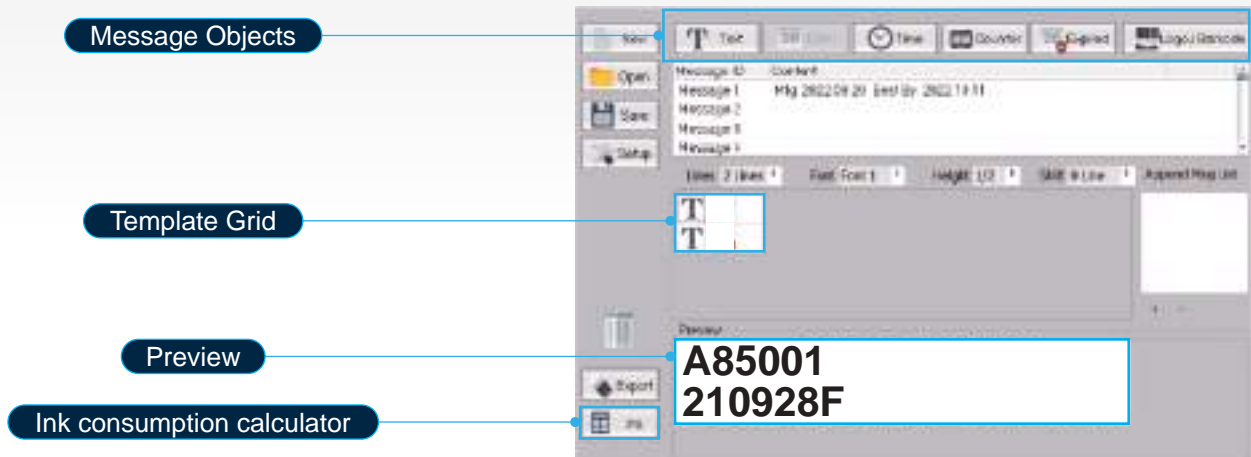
Message Objects

New

T Text

Diff Data

Time

Counter

Expired

Logo / Barcode

Open

Save

Setup

Message ID Content

Message 1 Mfg 2022.09.20 Best By 2022.11.11

Message 2

Message 3

Message 4

Lines 2 lines

Font Font 1

Height 1/2

Skill 4 Line

Append Msg List

Template Grid

T

T

Preview

Preview

A85001
210928F

Export

Ink consumption calculator

Ink